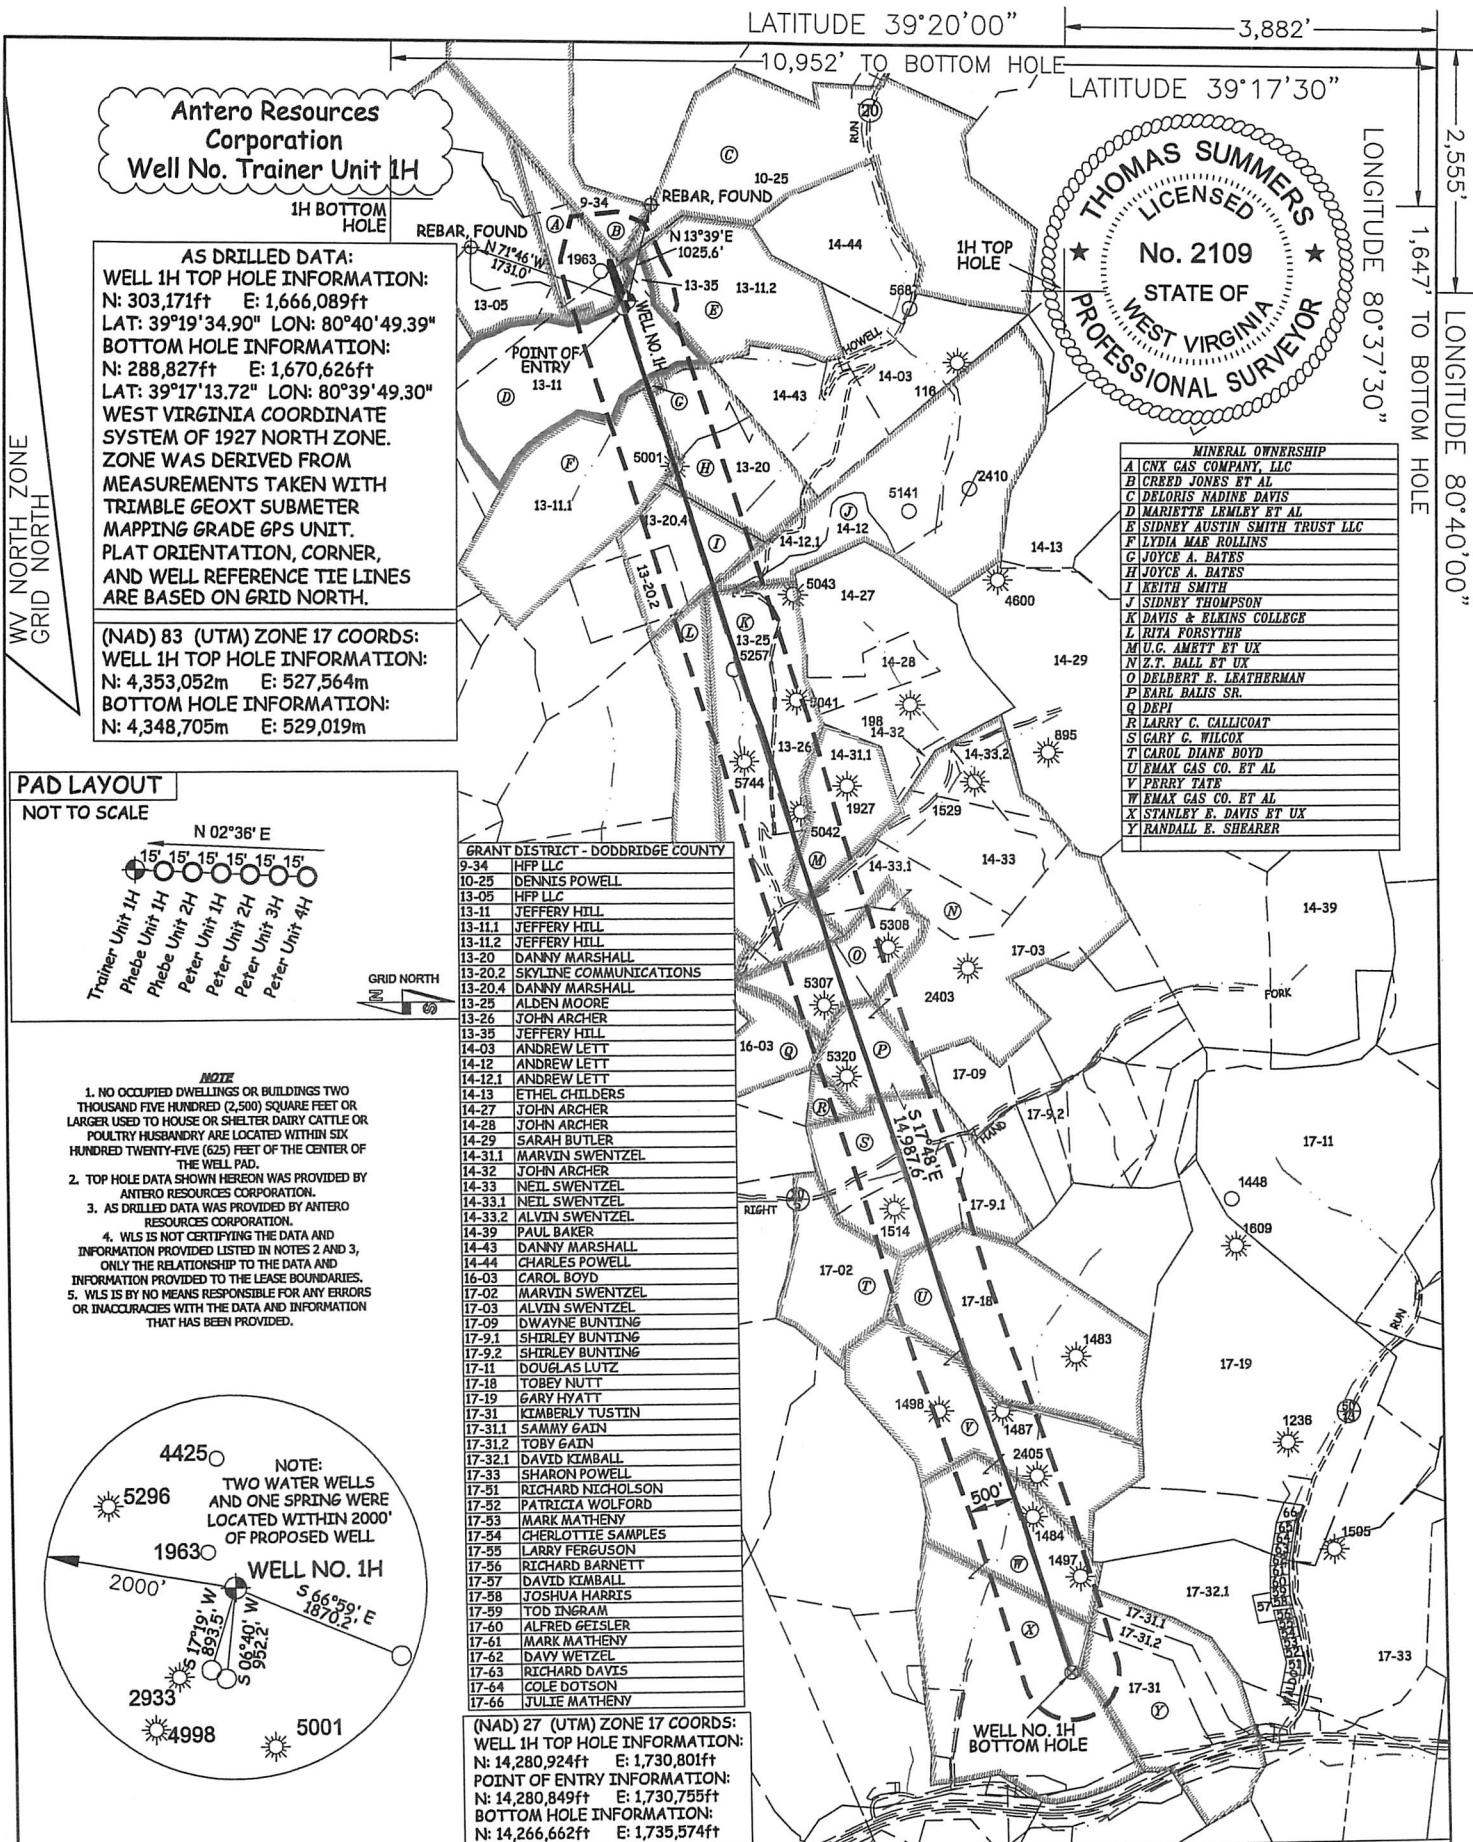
LATITUDE 39°20'00"

3,882'

10,952' TO BOTTOM HOLE

LATITUDE 39°17'30"

2,555'

1,647' TO BOTTOM HOLE

LONGITUDE 80°37'30"

LONGITUDE 80°40'00"

Antero Resources Corporation
Well No. Trainer Unit 1H

1H BOTTOM HOLE

AS DRILLED DATA:
WELL 1H TOP HOLE INFORMATION:
N: 303,171ft E: 1,666,089ft
LAT: 39°19'34.90" LON: 80°40'49.39"
BOTTOM HOLE INFORMATION:
N: 288,827ft E: 1,670,626ft
LAT: 39°17'13.72" LON: 80°39'49.30"
WEST VIRGINIA COORDINATE SYSTEM OF 1927 NORTH ZONE.
ZONE WAS DERIVED FROM MEASUREMENTS TAKEN WITH TRIMBLE GEOXT SUBMETER MAPPING GRADE GPS UNIT.
PLAT ORIENTATION, CORNER, AND WELL REFERENCE TIE LINES ARE BASED ON GRID NORTH.

(NAD) 83 (UTM) ZONE 17 COORDS:
WELL 1H TOP HOLE INFORMATION:
N: 4,353,052m E: 527,564m
BOTTOM HOLE INFORMATION:
N: 4,348,705m E: 529,019m

WV NORTH ZONE GRID NORTH

THOMAS SUMMERS LICENSED No. 2109 STATE OF WEST VIRGINIA PROFESSIONAL SURVEYOR

REBAR, FOUND
REBAR, FOUND
N 71°46' W 1731.0'
N 13°39' E 1025.6'
POINT OF ENTRY
WELL NO. 1H
1H TOP HOLE
S 17°48' E 14,987.6'
500'
WELL NO. 1H BOTTOM HOLE
RUN
HOWELL
FORK
HAND
RIGHT

| MINERAL OWNERSHIP | |
|---|---|
| A | CNX GAS COMPANY, LLC |
| B | CREED JONES ET AL |
| C | DELORIS NADINE DAVIS |
| D | MARIETTE LEMLEY ET AL |
| E | SIDNEY AUSTIN SMITH TRUST LLC |
| F | LYDIA MAE ROLLINS |
| G | JOYCE A. BATES |
| H | JOYCE A. BATES |
| I | KEITH SMITH |
| J | SIDNEY THOMPSON |
| K | DAVIS & ELKINS COLLEGE |
| L | RITA FORSYTHE |
| M | U.G. AMETT ET UX |
| N | Z.T. BALL ET UX |
| O | DELBERT E. LEATHERMAN |
| P | EARL BALIS SR. |
| Q | DEPI |
| R | LARRY C. CALLICOAT |
| S | GARY G. WILCOX |
| T | CAROL DIANE BOYD |
| U | EMAX GAS CO. ET AL |
| V | PERRY TATE |
| W | EMAX GAS CO. ET AL |
| X | STANLEY E. DAVIS ET UX |
| Y | RANDALL E. SHEARER |

PAD LAYOUT
NOT TO SCALE
N 02°36' E
15' 15' 15' 15' 15' 15'
Trainer Unit 1H Phebe Unit 1H Phebe Unit 2H Peter Unit 1H Peter Unit 2H Peter Unit 3H Peter Unit 4H
GRID NORTH

| GRANT DISTRICT - DODDRIDGE COUNTY | |
|---|---|
| 9-34 | HFP LLC |
| 10-25 | DENNIS POWELL |
| 13-05 | HFP LLC |
| 13-11 | JEFFERY HILL |
| 13-11.1 | JEFFERY HILL |
| 13-11.2 | JEFFERY HILL |
| 13-20 | DANNY MARSHALL |
| 13-20.2 | SKYLINE COMMUNICATIONS |
| 13-20.4 | DANNY MARSHALL |
| 13-25 | ALDEN MOORE |
| 13-26 | JOHN ARCHER |
| 13-35 | JEFFERY HILL |
| 14-03 | ANDREW LETT |
| 14-12 | ANDREW LETT |
| 14-12.1 | ANDREW LETT |
| 14-13 | ETHEL CHILDERS |
| 14-27 | JOHN ARCHER |
| 14-28 | JOHN ARCHER |
| 14-29 | SARAH BUTLER |
| 14-31.1 | MARVIN SWENTZEL |
| 14-32 | JOHN ARCHER |
| 14-33 | NEIL SWENTZEL |
| 14-33.1 | NEIL SWENTZEL |
| 14-33.2 | ALVIN SWENTZEL |
| 14-39 | PAUL BAKER |
| 14-43 | DANNY MARSHALL |
| 14-44 | CHARLES POWELL |
| 16-03 | CAROL BOYD |
| 17-02 | MARVIN SWENTZEL |
| 17-03 | ALVIN SWENTZEL |
| 17-09 | DWAYNE BUNTING |
| 17-9.1 | SHIRLEY BUNTING |
| 17-9.2 | SHIRLEY BUNTING |
| 17-11 | DOUGLAS LUTZ |
| 17-18 | TOBEY NUTT |
| 17-19 | GARY HYATT |
| 17-31 | KIMBERLY TUSTIN |
| 17-31.1 | SAMMY GAIN |
| 17-31.2 | TOBY GAIN |
| 17-32.1 | DAVID KIMBALL |
| 17-33 | SHARON POWELL |
| 17-51 | RICHARD NICHOLSON |
| 17-52 | PATRICIA WOLFORD |
| 17-53 | MARK MATHENY |
| 17-54 | CHERLOTTIE SAMPLES |
| 17-55 | LARRY FERGUSON |
| 17-56 | RICHARD BARNETT |
| 17-57 | DAVID KIMBALL |
| 17-58 | JOSHUA HARRIS |
| 17-59 | TOD INGRAM |
| 17-60 | ALFRED GEISLER |
| 17-61 | MARK MATHENY |
| 17-62 | DAVY WETZEL |
| 17-63 | RICHARD DAVIS |
| 17-64 | COLE DOTSON |
| 17-66 | JULIE MATHENY |

NOTE
1. NO OCCUPIED DWELLINGS OR BUILDINGS TWO THOUSAND FIVE HUNDRED (2,500) SQUARE FEET OR LARGER USED TO HOUSE OR SHELTER DAIRY CATTLE OR POULTRY HUSBANDRY ARE LOCATED WITHIN SIX HUNDRED TWENTY-FIVE (625) FEET OF THE CENTER OF THE WELL PAD.
2. TOP HOLE DATA SHOWN HEREON WAS PROVIDED BY ANTERO RESOURCES CORPORATION.
3. AS DRILLED DATA WAS PROVIDED BY ANTERO RESOURCES CORPORATION.
4. WLS IS NOT CERTIFYING THE DATA AND INFORMATION PROVIDED LISTED IN NOTES 2 AND 3, ONLY THE RELATIONSHIP TO THE DATA AND INFORMATION PROVIDED TO THE LEASE BOUNDARIES.
5. WLS IS BY NO MEANS RESPONSIBLE FOR ANY ERRORS OR INACCURACIES WITH THE DATA AND INFORMATION THAT HAS BEEN PROVIDED.

4425
NOTE:
TWO WATER WELLS AND ONE SPRING WERE LOCATED WITHIN 2000' OF PROPOSED WELL
5296
1963
WELL NO. 1H
2000'
S 17°19' W 893.5'
S 06°40' W 952.2'
S 66°59' E 1870.2' E
2933
4998
5001

(NAD) 27 (UTM) ZONE 17 COORDS:
WELL 1H TOP HOLE INFORMATION:
N: 14,280,924ft E: 1,730,801ft
POINT OF ENTRY INFORMATION:
N: 14,280,849ft E: 1,730,755ft
BOTTOM HOLE INFORMATION:
N: 14,266,662ft E: 1,735,574ft